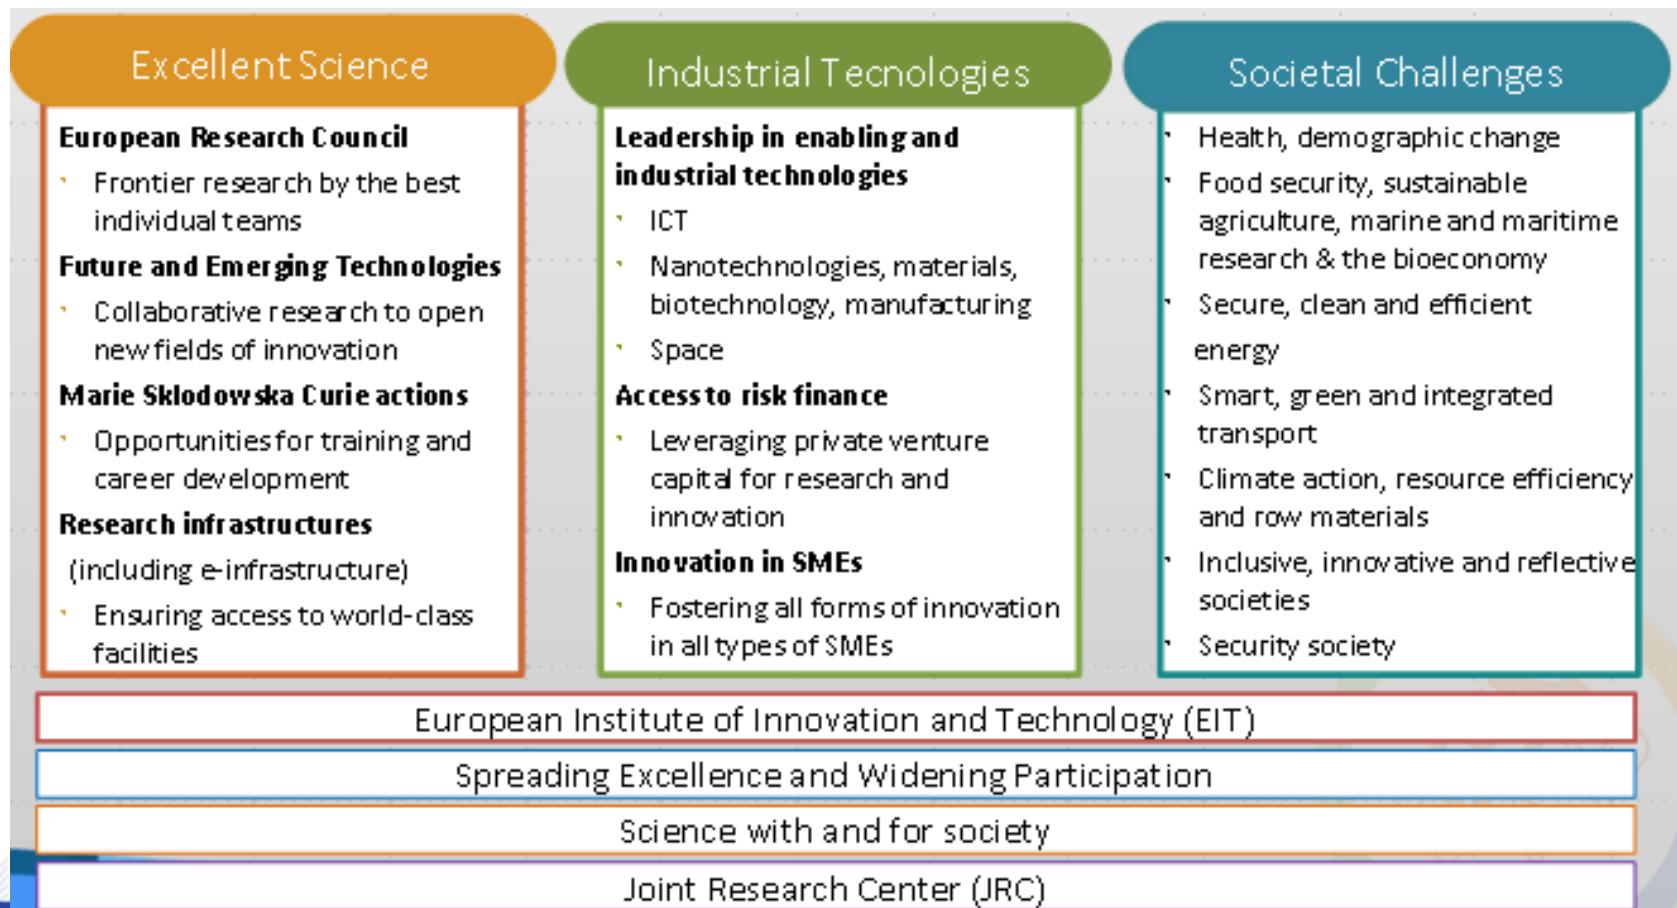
Excellent Science

European Research Council

- Frontier research by the best individual teams

Future and Emerging Technologies

- Collaborative research to open new fields of innovation

Marie Sklodowska Curie actions

- Opportunities for training and career development

Research infrastructures

(including e-infrastructure)

- Ensuring access to world-class facilities

Industrial Tecnologies

Leadership in enabling and industrial technologies

- ICT
- Nanotechnologies, materials, biotechnology, manufacturing
- Space

Access to risk finance

- Leveraging private venture capital for research and innovation

Innovation in SMEs

- Fostering all forms of innovation in all types of SMEs

Societal Challenges

- Health, demographic change
- Food security, sustainable agriculture, marine and maritime research & the bioeconomy
- Secure, clean and efficient energy
- Smart, green and integrated transport
- Climate action, resource efficiency and row materials
- Inclusive, innovative and reflective societies
- Security society

European Institute of Innovation and Technology (EIT)

Spreading Excellence and Widening Participation

Science with and for society

Joint Research Center (JRC)